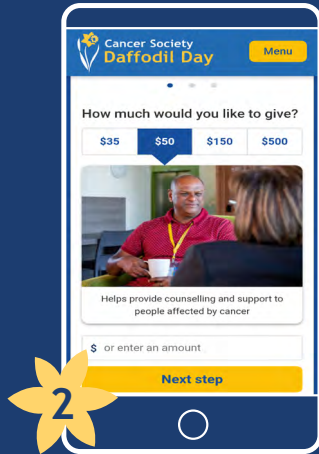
Cancer Society
Daffodil Day

Menu

How much would you like to give?

| $35 | $50 | $150 | $500 |
|---|---|---|---|

Helps provide counselling and support to people affected by cancer

$ or enter an amount

Next step

2